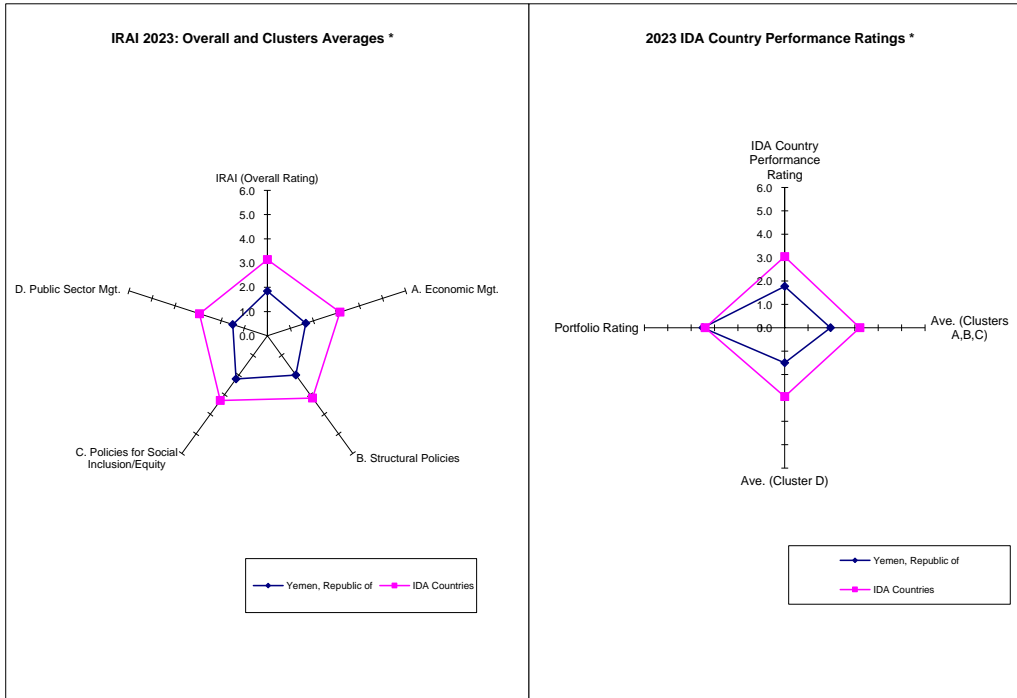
IRAI 2023: Overall and Clusters Averages *

IRAI (Overall Rating)
6.0
5.0
4.0
3.0
2.0
1.0
0.0

A. Economic Mgt.
B. Structural Policies
C. Policies for Social Inclusion/Equity
D. Public Sector Mgt.

Yemen, Republic of
IDA Countries

2023 IDA Country Performance Ratings *

IDA Country Performance Rating
6.0
5.0
4.0
3.0
2.0
1.0
0.0

Ave. (Clusters A,B,C)
Ave. (Cluster D)
Portfolio Rating

Yemen, Republic of
IDA Countries